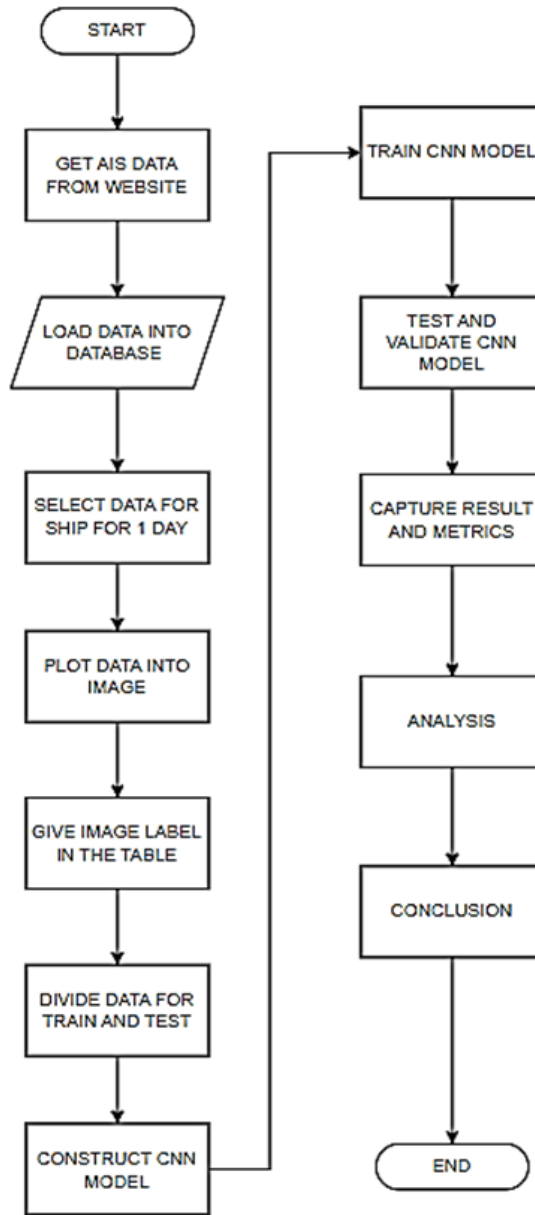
START

GET AIS DATA FROM WEBSITE

LOAD DATA INTO DATABASE

SELECT DATA FOR SHIP FOR 1 DAY

PLOT DATA INTO IMAGE

GIVE IMAGE LABEL IN THE TABLE

DIVIDE DATA FOR TRAIN AND TEST

CONSTRUCT CNN MODEL

TRAIN CNN MODEL

TEST AND VALIDATE CNN MODEL

CAPTURE RESULT AND METRICS

ANALYSIS

CONCLUSION

END